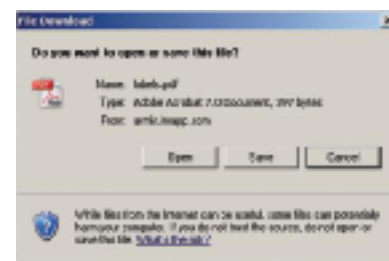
File Download

Do you want to open or save this file?

Name: labels.pdf
Type: Adobe Acrobat 7.0 Document, 397 bytes
From: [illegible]

Open Save Cancel

While files from the Internet can be useful, some files can potentially harm your computer. If you do not trust the source, do not open or save this file. What's the risk?